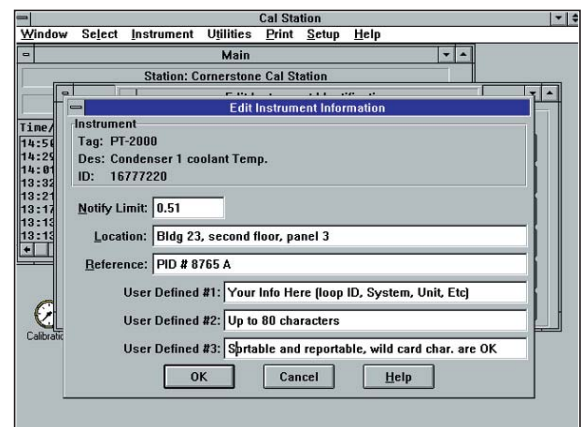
Cal Station
Window Select Instrument Utilities Print Setup Help
Main
Station: Cornerstone Cal Station
Edit Instrument Information
Time/
14:5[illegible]
14:2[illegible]
14:0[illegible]
13:3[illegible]
13:2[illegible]
13:1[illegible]
13:1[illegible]
13:1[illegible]
Calibrati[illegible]
Instrument
Tag: PT-2000
Des: Condenser 1 coolant Temp.
ID: 16777220
Notify Limit: 0.51
Location: Bldg 23, second floor, panel 3
Reference: PID # 8765 A
User Defined #1: Your Info Here (loop ID, System, Unit, Etc)
User Defined #2: Up to 80 characters
User Defined #3: Sortable and reportable, wild card char. are OK
OK
Cancel
Help